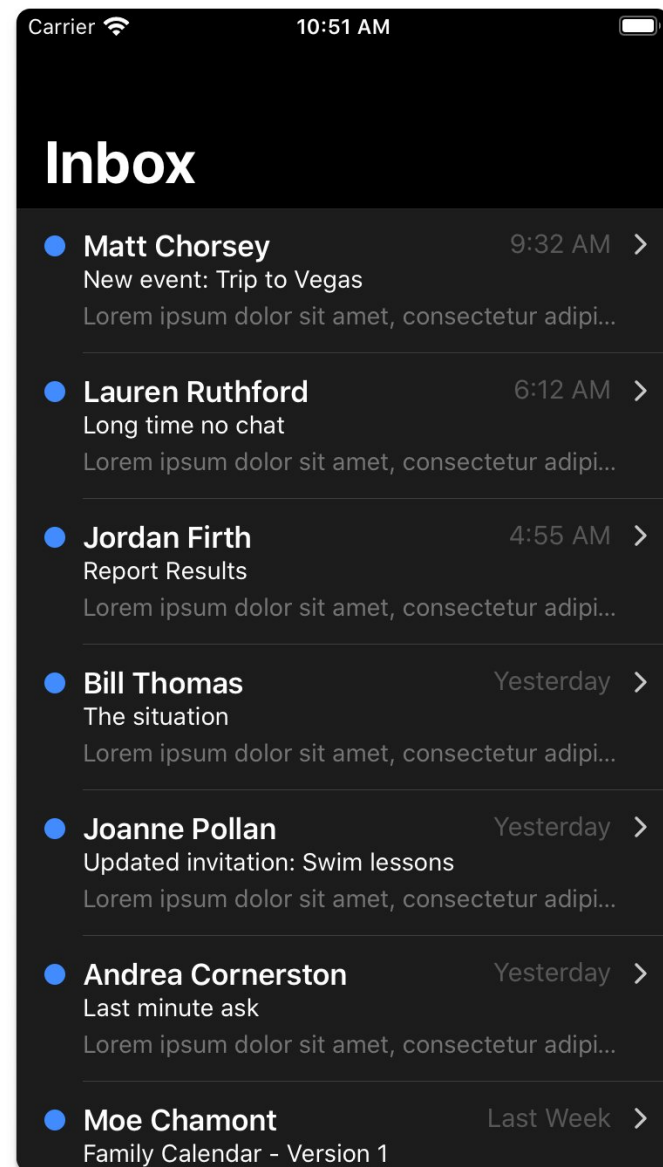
Carrier 10:51 AM

Inbox

Matt Chorsey 9:32 AM
New event: Trip to Vegas
Lorem ipsum dolor sit amet, consectetur adipi...

Lauren Ruthford 6:12 AM
Long time no chat
Lorem ipsum dolor sit amet, consectetur adipi...

Jordan Firth 4:55 AM
Report Results
Lorem ipsum dolor sit amet, consectetur adipi...

Bill Thomas Yesterday
The situation
Lorem ipsum dolor sit amet, consectetur adipi...

Joanne Pollan Yesterday
Updated invitation: Swim lessons
Lorem ipsum dolor sit amet, consectetur adipi...

Andrea Cornerston Yesterday
Last minute ask
Lorem ipsum dolor sit amet, consectetur adipi...

Moe Chamont Last Week
Family Calendar - Version 1